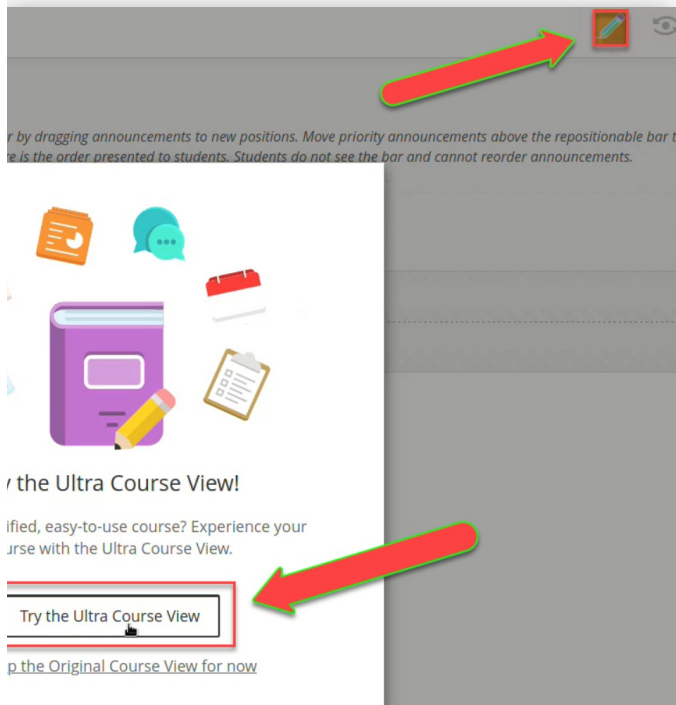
r by dragging announcements to new positions. Move priority announcements above the repositionable bar t
e is the order presented to students. Students do not see the bar and cannot reorder announcements.

y the Ultra Course View!

ified, easy-to-use course? Experience your
urse with the Ultra Course View.

Try the Ultra Course View

p the Original Course View for now